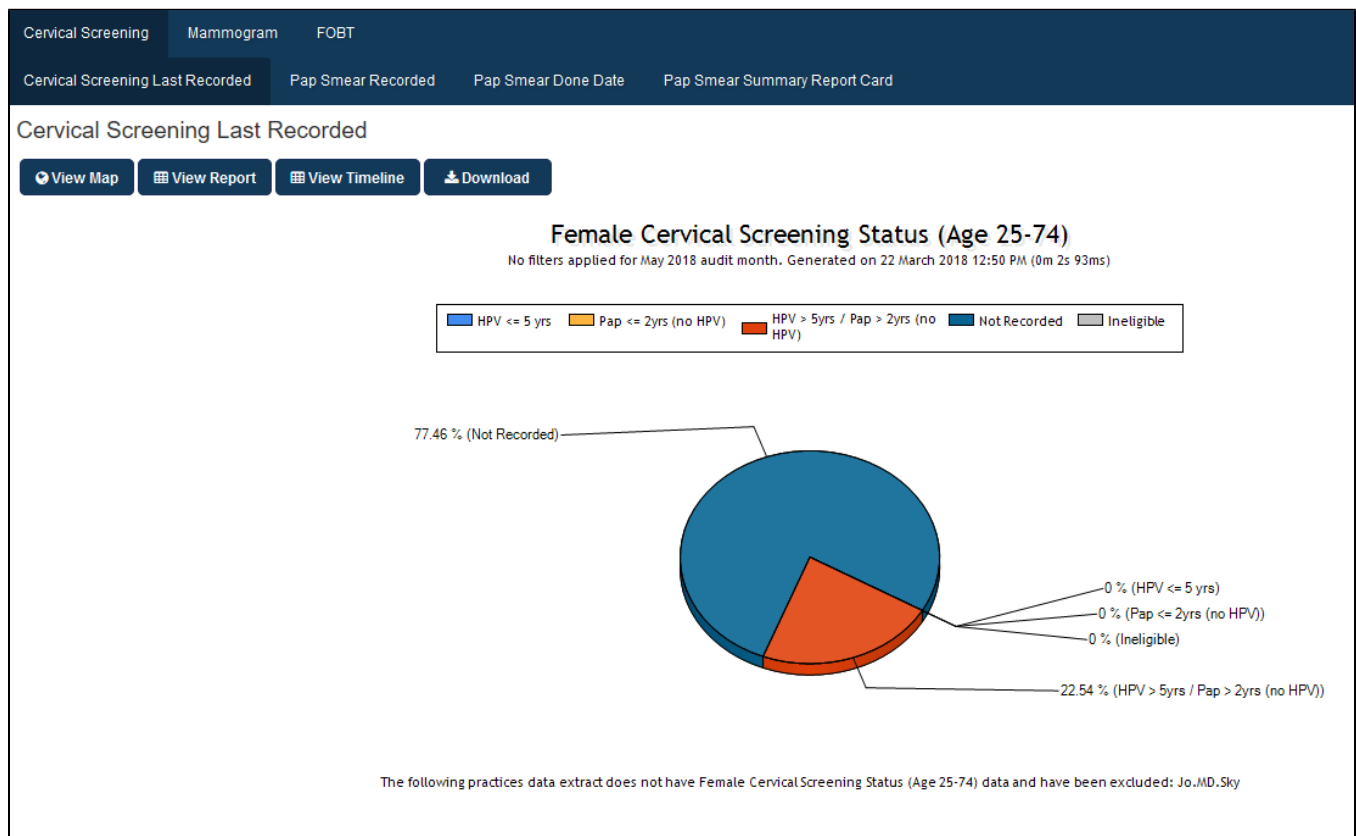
Cervical Screening Mammogram FOBT

Cervical Screening Last Recorded Pap Smear Recorded Pap Smear Done Date Pap Smear Summary Report Card

Cervical Screening Last Recorded

View Map View Report View Timeline Download

Female Cervical Screening Status (Age 25-74)

No filters applied for May 2018 audit month. Generated on 22 March 2018 12:50 PM (0m 2s 93ms)

HPV <= 5 yrs Pap <= 2yrs (no HPV) HPV > 5yrs / Pap > 2yrs (no HPV) Not Recorded Ineligible

77.46 % (Not Recorded)

0 % (HPV <= 5 yrs)

0 % (Pap <= 2yrs (no HPV))

0 % (Ineligible)

22.54 % (HPV > 5yrs / Pap > 2yrs (no HPV))

The following practices data extract does not have Female Cervical Screening Status (Age 25-74) data and have been excluded: Jo.MD.Sky